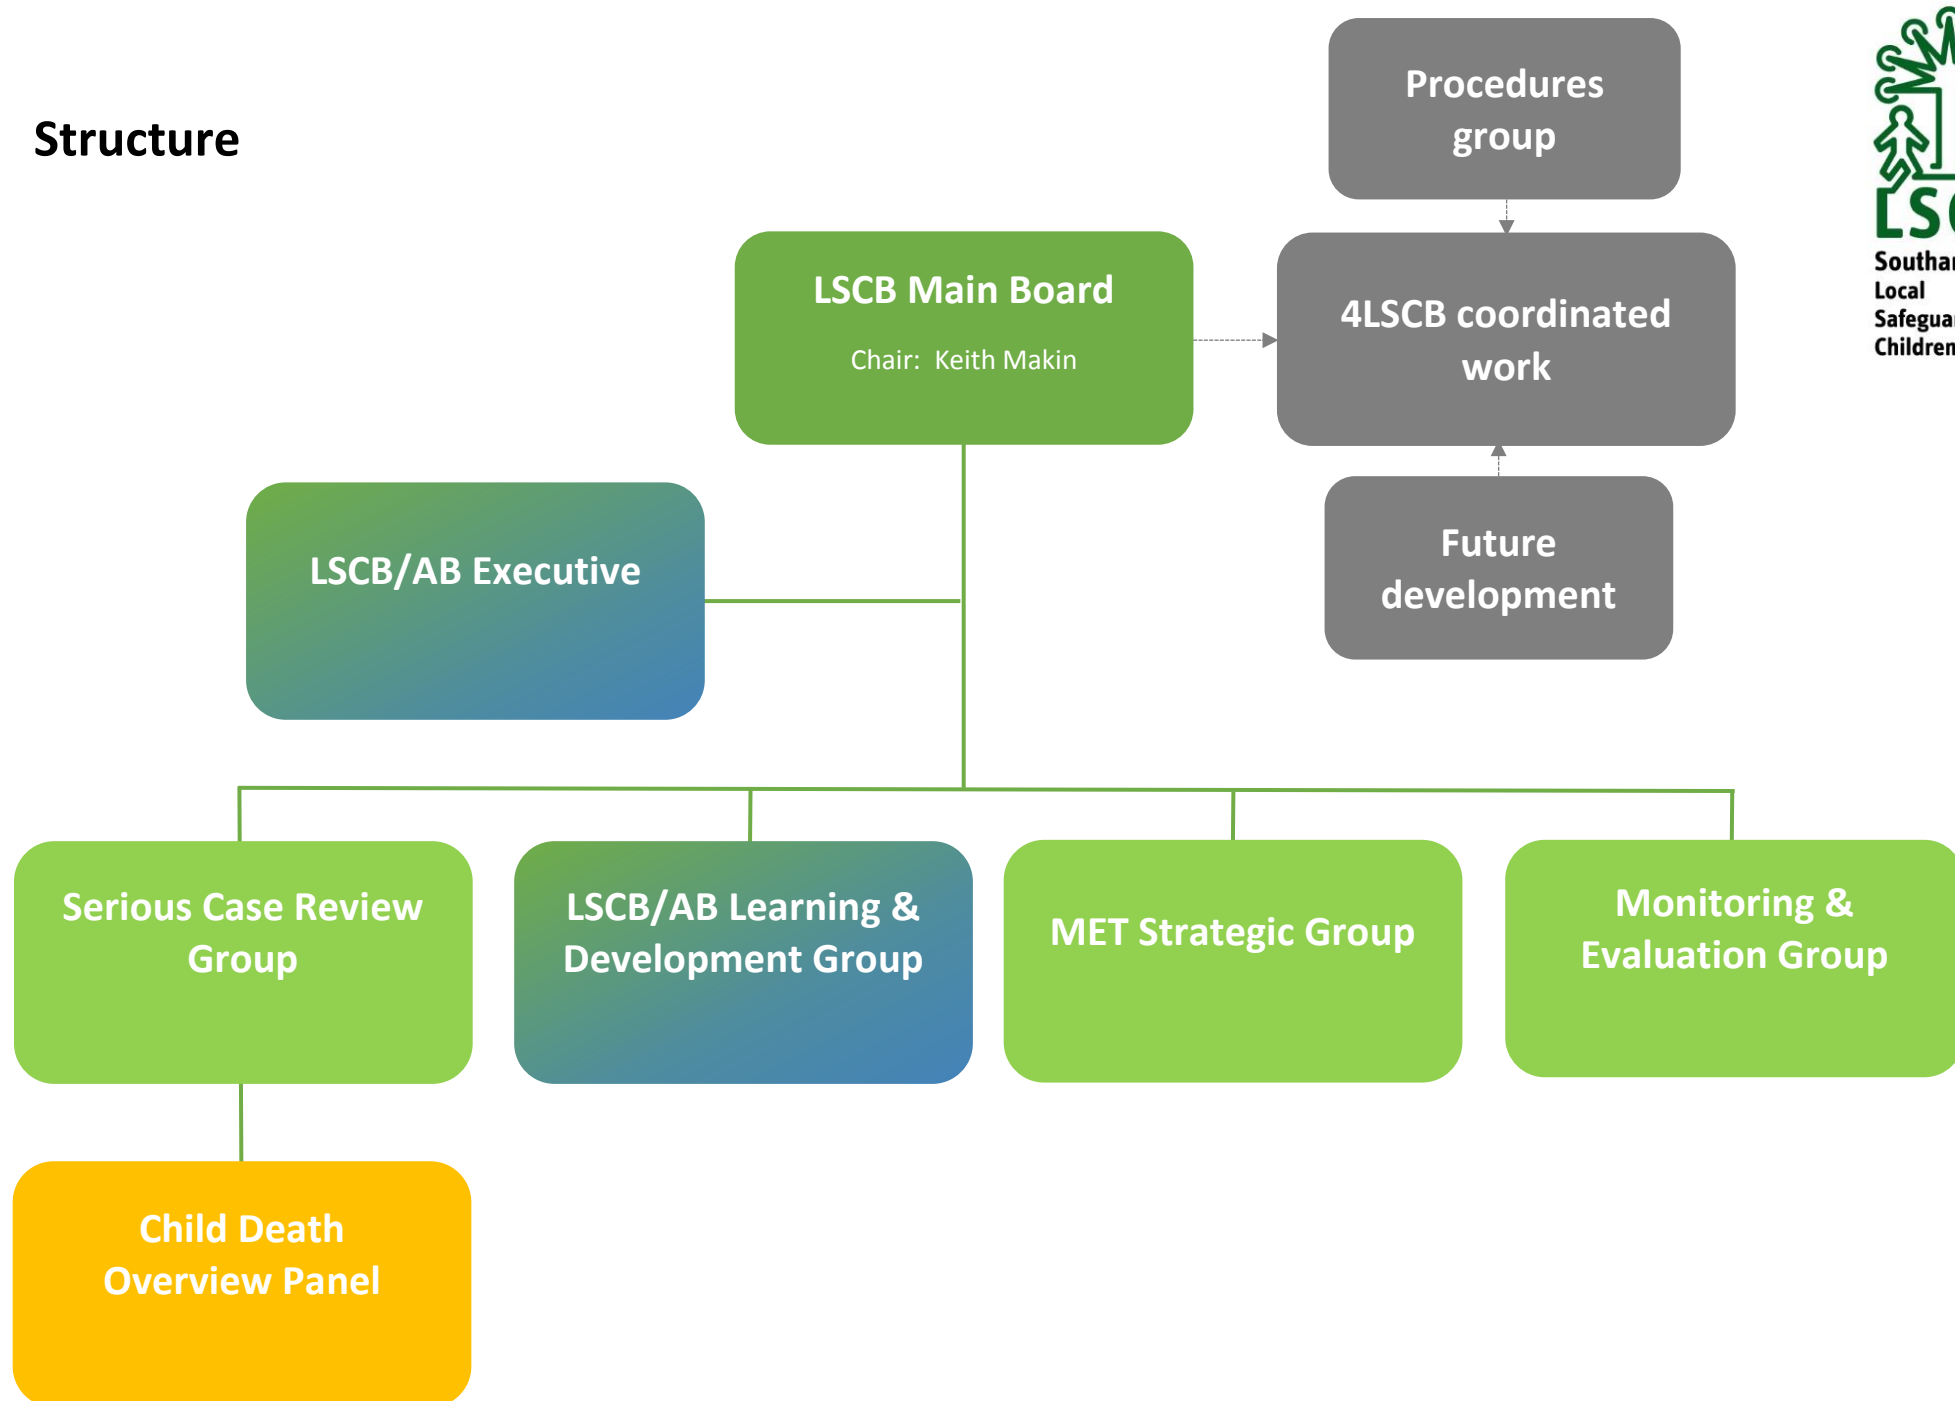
Structure

Procedures group

LSCB Main Board

Chair: Keith Makin

4LSCB coordinated work

LSC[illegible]

Southa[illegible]
Local
Safegua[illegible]
Children

LSCB/AB Executive

Future development

Serious Case Review Group

LSCB/AB Learning & Development Group

MET Strategic Group

Monitoring & Evaluation Group

Child Death Overview Panel